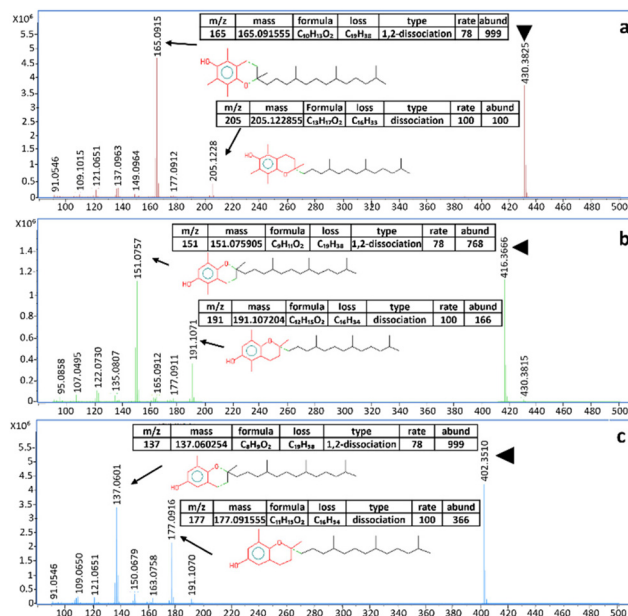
a

$\times10^6$

5.5, 5, 4.5, 4, 3.5, 3, 2.5, 2, 1.5, 1, 0.5, 0

| m/z | mass | formula | loss | type | rate | abund |
|---|---|---|---|---|---|---|
| 165 | 165.091555 | $C_{10}H_{13}O_2$ | $C_{19}H_{38}$ | 1,2-dissociation | 78 | 999 |

| m/z | mass | Formula | loss | type | rate | abund |
|---|---|---|---|---|---|---|
| 205 | 205.122855 | $C_{13}H_{17}O_2$ | $C_{16}H_{33}$ | dissociation | 100 | 100 |

HO

O

91.0546, 109.1015, 121.0651, 137.0963, 149.0964, 165.0915, 177.0912, 205.1228, 430.3825

100 120 140 160 180 200 220 240 260 280 300 320 340 360 380 400 420 440 460 480 500

b

$\times10^6$

1.4, 1.2, 1, 0.8, 0.6, 0.4, 0.2, 0

| m/z | mass | formula | loss | type | rate | abund |
|---|---|---|---|---|---|---|
| 151 | 151.075905 | $C_9H_{11}O_2$ | $C_{19}H_{38}$ | 1,2-dissociation | 78 | 768 |

| m/z | mass | formula | loss | type | rate | abund |
|---|---|---|---|---|---|---|
| 191 | 191.107204 | $C_{12}H_{15}O_2$ | $C_{16}H_{34}$ | dissociation | 100 | 166 |

HO

O

95.0858, 107.0495, 122.0730, 135.0807, 151.0757, 165.0912, 177.0911, 191.1071, 416.3666, 430.3815

100 120 140 160 180 200 220 240 260 280 300 320 340 360 380 400 420 440 460 480 500

c

$\times10^6$

5.5, 5, 4.5, 4, 3.5, 3, 2.5, 2, 1.5, 1, 0.5, 0

| m/z | mass | formula | loss | type | rate | abund |
|---|---|---|---|---|---|---|
| 137 | 137.060254 | $C_8H_9O_2$ | $C_{19}H_{38}$ | 1,2-dissociation | 78 | 999 |

| m/z | mass | formula | loss | type | rate | abund |
|---|---|---|---|---|---|---|
| 177 | 177.091555 | $C_{11}H_{13}O_2$ | $C_{16}H_{34}$ | dissociation | 100 | 366 |

HO

O

91.0546, 109.0650, 121.0651, 137.0601, 150.0679, 163.0758, 177.0916, 191.1070, 402.3510

100 120 140 160 180 200 220 240 260 280 300 320 340 360 380 400 420 440 460 480 500